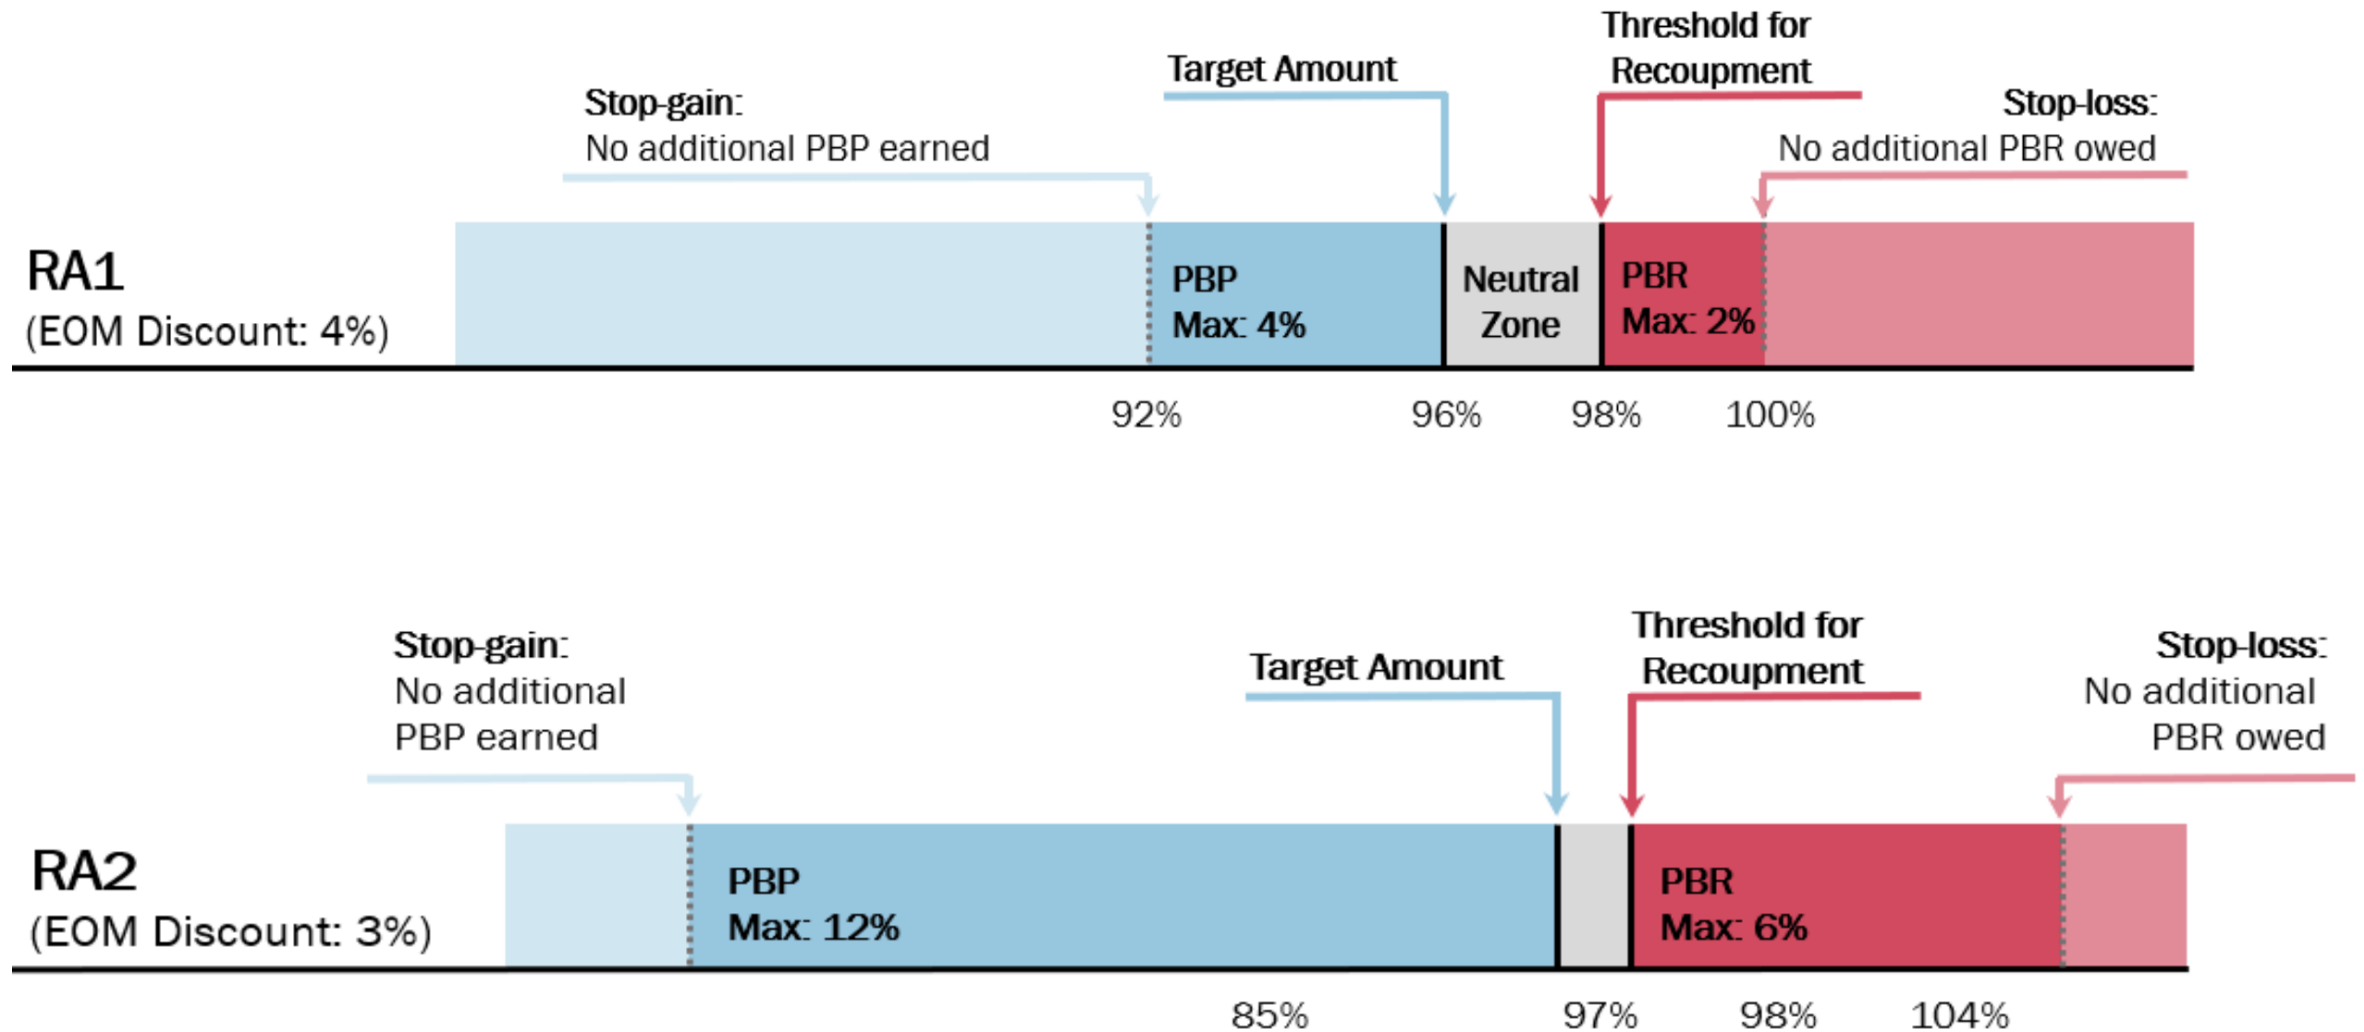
Threshold for Recoupment

Target Amount

Stop-gain:
No additional PBP earned

Stop-loss:
No additional PBR owed

RA1
(EOM Discount: 4%)

PBP
Max: 4%

Neutral Zone

PBR
Max: 2%

92%
96%
98%
100%

Stop-gain:
No additional PBP earned

Target Amount

Threshold for Recoupment

Stop-loss:
No additional PBR owed

RA2
(EOM Discount: 3%)

PBP
Max: 12%

PBR
Max: 6%

85%
97%
98%
104%